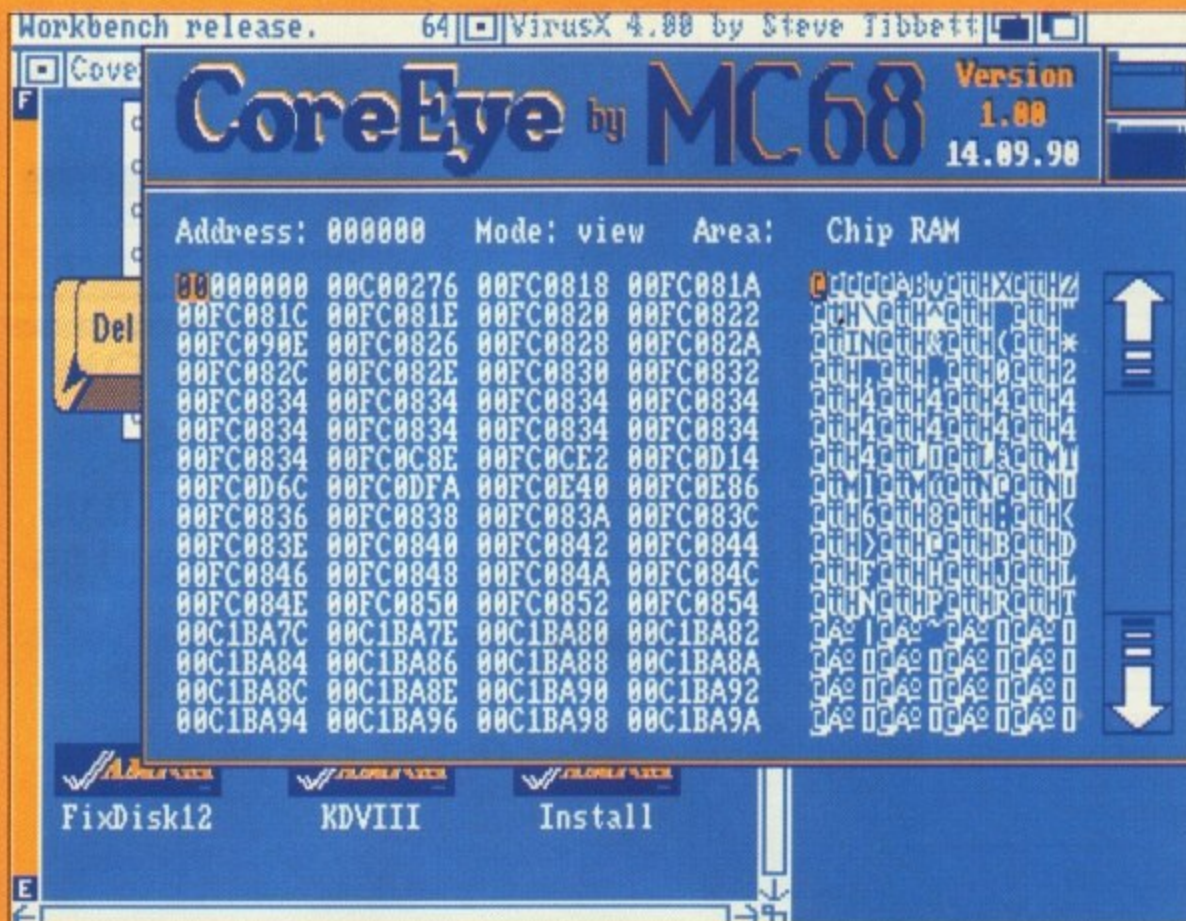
Workbench release. 64 VirusX 4.00 by Steve Tibbett

Cove

F

CoreEye by MC68

Version 1.00 14.09.90

Address: 000000 Mode: view Area: Chip RAM

| | | | |
|---|---|---|---|
| 00000000 | 00C00276 | 00FC0818 | 00FC081A |
| 00FC081C | 00FC081E | 00FC0820 | 00FC0822 |
| 00FC090E | 00FC0826 | 00FC0828 | 00FC082A |
| 00FC082C | 00FC082E | 00FC0830 | 00FC0832 |
| 00FC0834 | 00FC0834 | 00FC0834 | 00FC0834 |
| 00FC0834 | 00FC0834 | 00FC0834 | 00FC0834 |
| 00FC0834 | 00FC0C8E | 00FC0CE2 | 00FC0D14 |
| 00FC0D6C | 00FC0DFA | 00FC0E40 | 00FC0E86 |
| 00FC0836 | 00FC0838 | 00FC083A | 00FC083C |
| 00FC083E | 00FC0840 | 00FC0842 | 00FC0844 |
| 00FC0846 | 00FC0848 | 00FC084A | 00FC084C |
| 00FC084E | 00FC0850 | 00FC0852 | 00FC0854 |
| 00C1BA7C | 00C1BA7E | 00C1BA80 | 00C1BA82 |
| 00C1BA84 | 00C1BA86 | 00C1BA88 | 00C1BA8A |
| 00C1BA8C | 00C1BA8E | 00C1BA90 | 00C1BA92 |
| 00C1BA94 | 00C1BA96 | 00C1BA98 | 00C1BA9A |

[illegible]

Del

FixDisk12 KDVIII Install

E